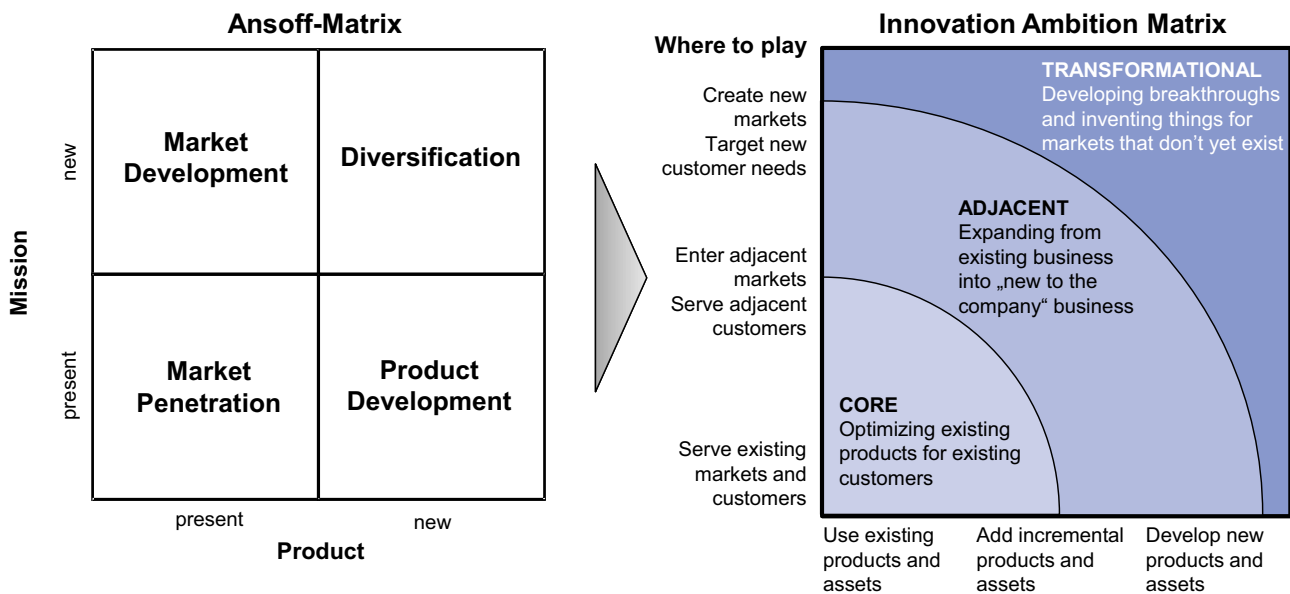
Ansoff-Matrix

Mission

new

present

| Market Development | Diversification |
|---|---|
| Market Penetration | Product Development |

present

new

Product

Innovation Ambition Matrix

Where to play

Create new markets
Target new customer needs

Enter adjacent markets
Serve adjacent customers

Serve existing markets and customers

TRANSFORMATIONAL
Developing breakthroughs and inventing things for markets that don't yet exist

ADJACENT
Expanding from existing business into „new to the company" business

CORE
Optimizing existing products for existing customers

Use existing products and assets

Add incremental products and assets

Develop new products and assets